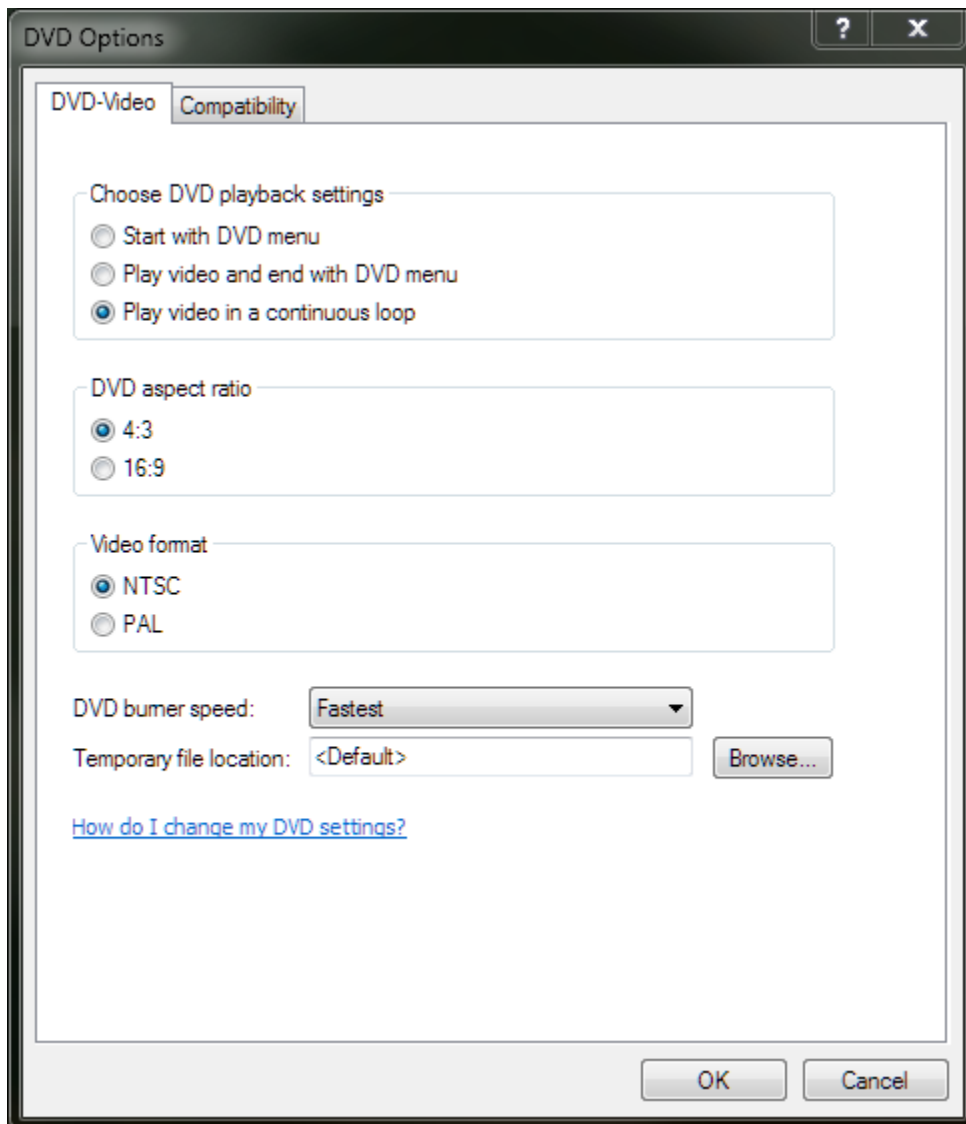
DVD Options

?

X

DVD-Video

Compatibility

Choose DVD playback settings

Start with DVD menu

Play video and end with DVD menu

Play video in a continuous loop

DVD aspect ratio

4:3

16:9

Video format

NTSC

PAL

DVD burner speed:

Fastest

Temporary file location:

<Default>

Browse...

How do I change my DVD settings?

OK

Cancel